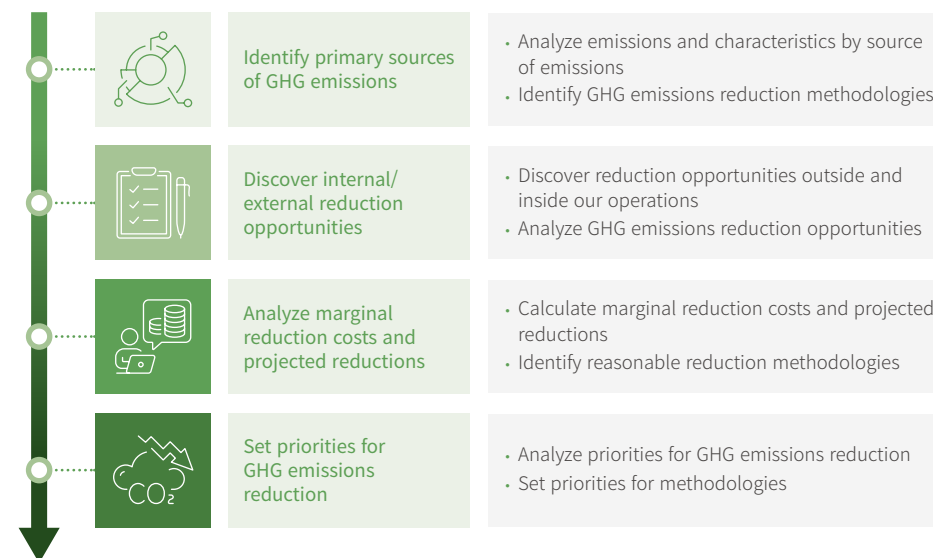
Identify primary sources of GHG emissions

· Analyze emissions and characteristics by source of emissions
· Identify GHG emissions reduction methodologies

Discover internal/ external reduction opportunities

· Discover reduction opportunities outside and inside our operations
· Analyze GHG emissions reduction opportunities

Analyze marginal reduction costs and projected reductions

· Calculate marginal reduction costs and projected reductions
· Identify reasonable reduction methodologies

$CO_2$

Set priorities for GHG emissions reduction

· Analyze priorities for GHG emissions reduction
· Set priorities for methodologies